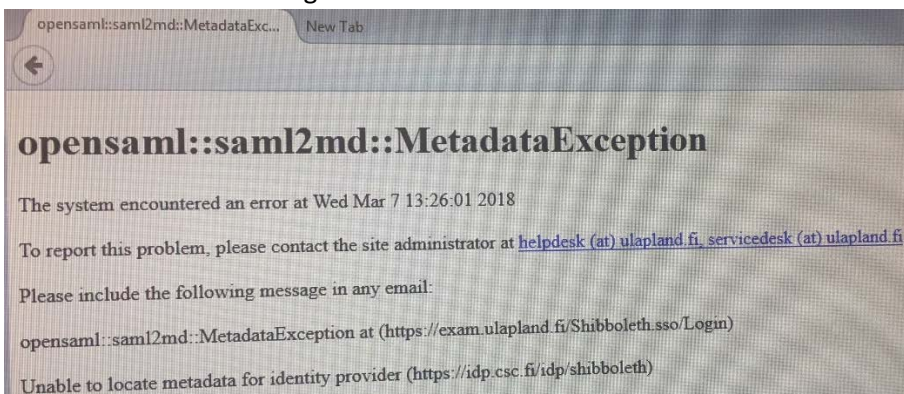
opensaml::saml2md::MetadataExc...

New Tab

opensaml::saml2md::MetadataException

The system encountered an error at Wed Mar 7 13:26:01 2018

To report this problem, please contact the site administrator at helpdesk (at) ulapland.fi, servicedesk (at) ulapland.fi

Please include the following message in any email:

opensaml::saml2md::MetadataException at (https://exam.ulapland.fi/Shibboleth.sso/Login)

Unable to locate metadata for identity provider (https://idp.csc.fi/idp/shibboleth)